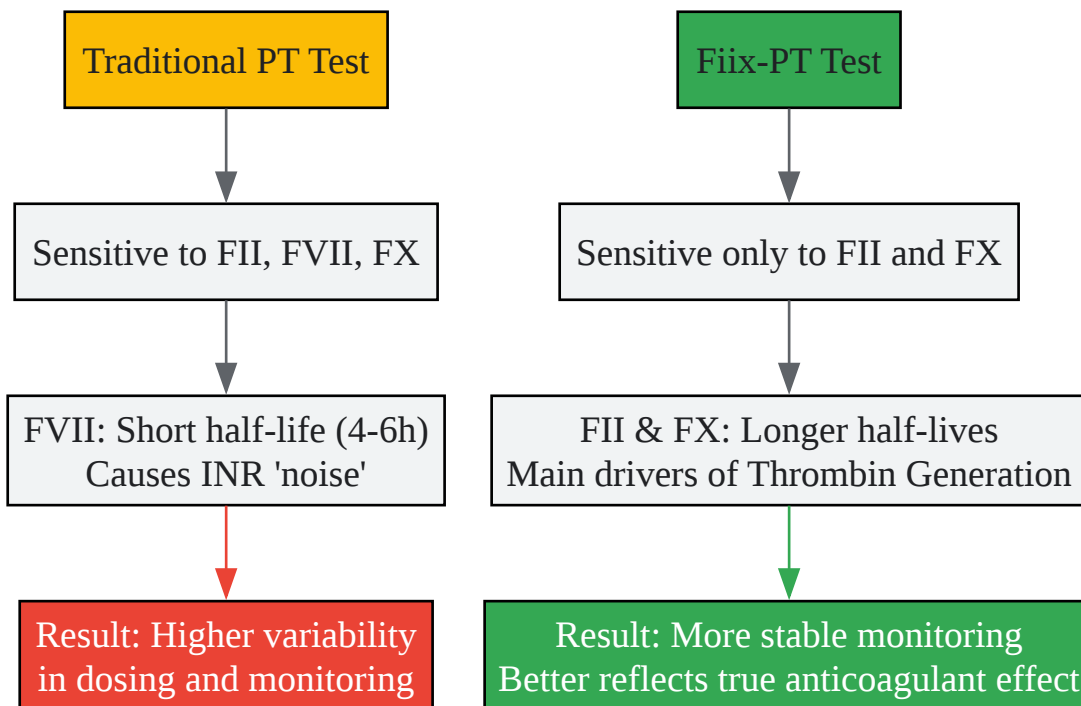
Traditional PT Test

Sensitive to FII, FVII, FX

FVII: Short half-life (4-6h)
Causes INR 'noise'

Result: Higher variability
in dosing and monitoring

Fiix-PT Test

Sensitive only to FII and FX

FII & FX: Longer half-lives
Main drivers of Thrombin Generation

Result: More stable monitoring
Better reflects true anticoagulant effect